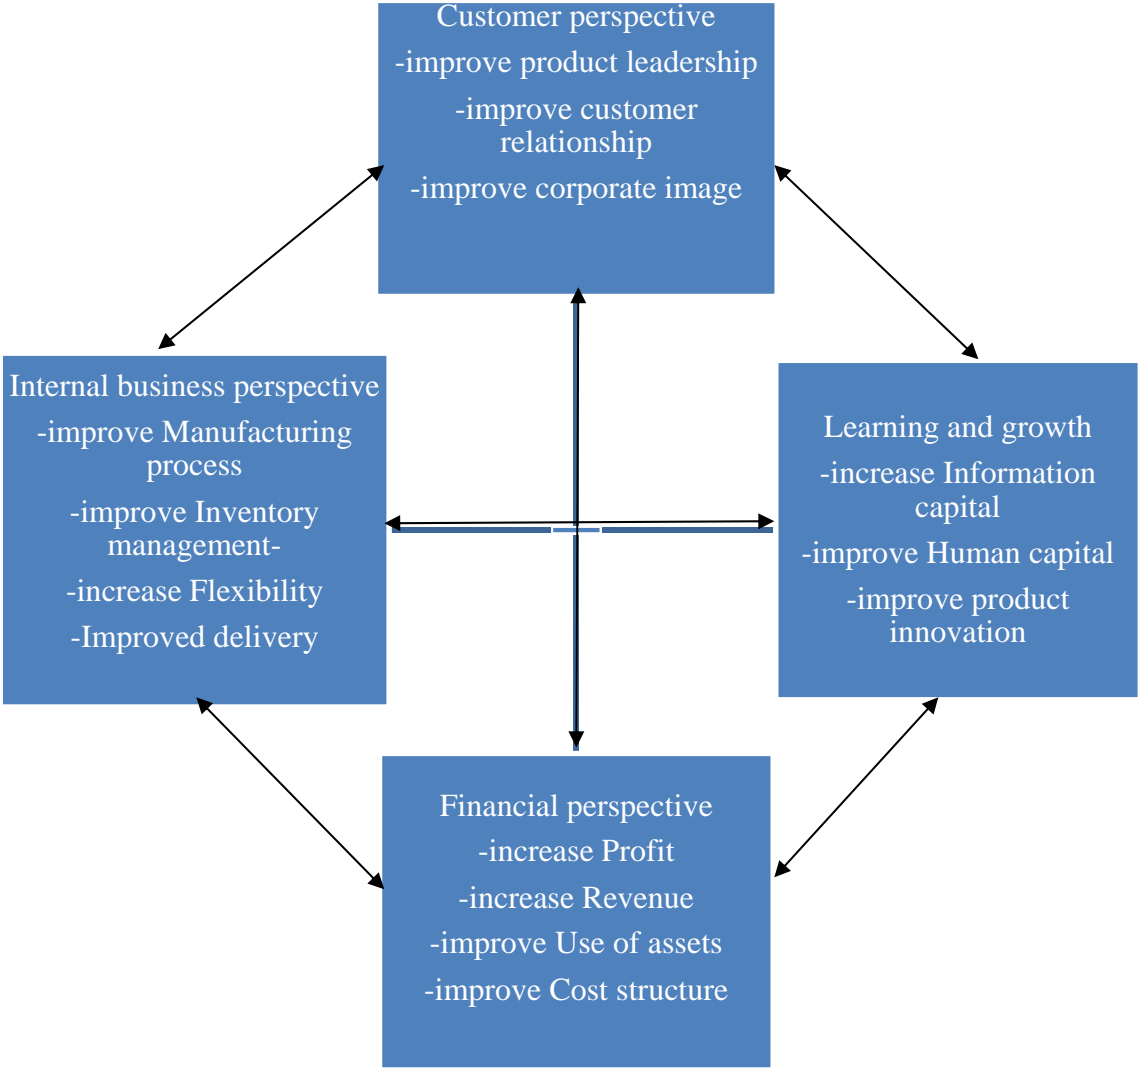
Customer perspective
-improve product leadership
-improve customer relationship
-improve corporate image

Internal business perspective
-improve Manufacturing process
-improve Inventory management-
-increase Flexibility
-Improved delivery

Learning and growth
-increase Information capital
-improve Human capital
-improve product innovation

Financial perspective
-increase Profit
-increase Revenue
-improve Use of assets
-improve Cost structure